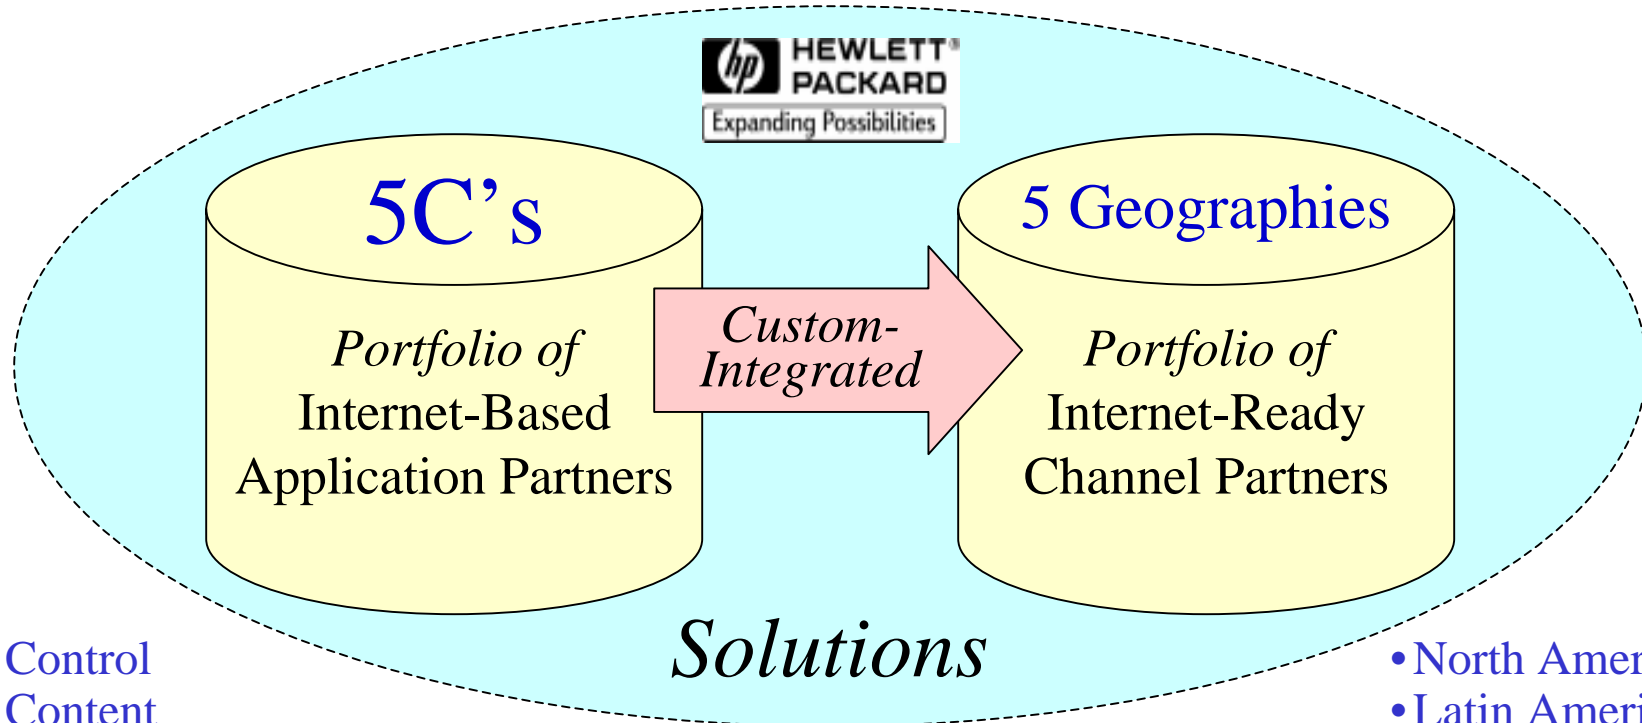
hp HEWLETT PACKARD
Expanding Possibilities

5C's

Portfolio of Internet-Based Application Partners

Custom-Integrated

5 Geographies

Portfolio of Internet-Ready Channel Partners

Solutions

Control
Content

•North Amer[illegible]
•Latin Ameri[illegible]